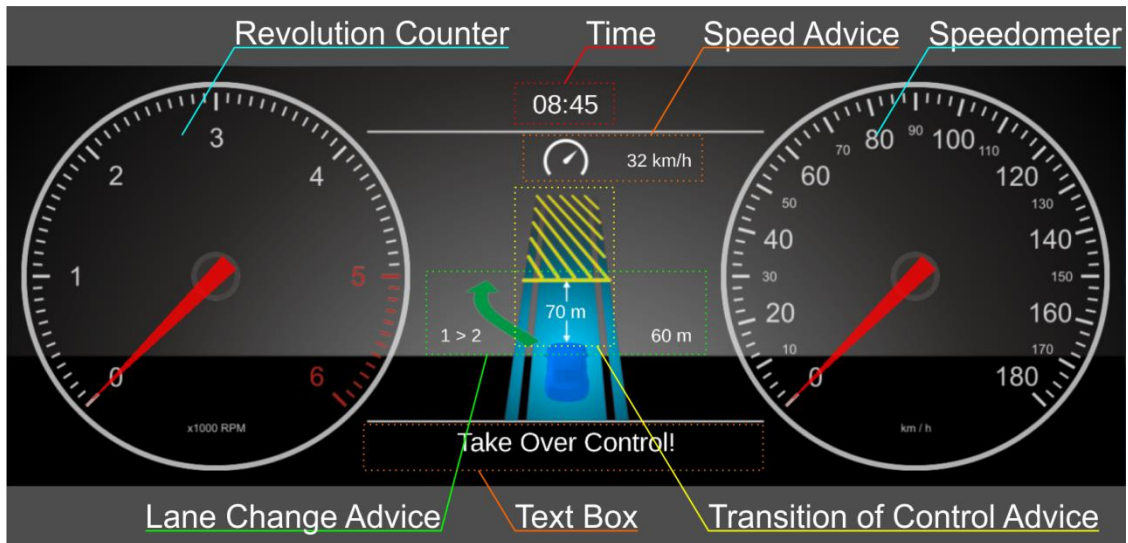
Revolution Counter
Time
Speed Advice
Speedometer

08:45

32 km/h

3
2
4
1
5
0
6
x1000 RPM

70 m
1 > 2
60 m

80
90
100
70
110
60
120
50
130
40
140
30
150
20
160
10
170
0
180
km / h

Take Over Control!

Lane Change Advice
Text Box
Transition of Control Advice